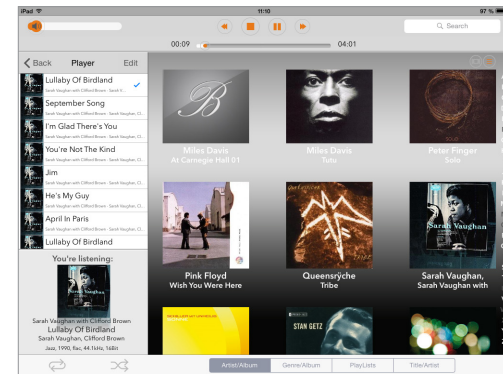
iPad
11:10
97 %
Search
00:09
04:01
Back
Player
Edit
Lullaby Of Birdland
Sarah Vaughan with Clifford Brown · Sarah V...
September Song
Sarah Vaughan with Clifford Brown · Sarah Vaughan, Cl...
I'm Glad There's You
Sarah Vaughan with Clifford Brown · Sarah Vaughan, Cl...
You're Not The Kind
Sarah Vaughan with Clifford Brown · Sarah Vaughan, Cl...
Jim
Sarah Vaughan with Clifford Brown · Sarah Vaughan, Cl...
He's My Guy
Sarah Vaughan with Clifford Brown · Sarah Vaughan, Cl...
April In Paris
Sarah Vaughan with Clifford Brown · Sarah Vaughan, Cl...
Lullaby Of Birdland
You're listening:
Sarah Vaughan with Clifford Brown
Lullaby Of Birdland
Sarah Vaughan, Clifford Brown
Sarah Vaughan, 1990, flac, 44.1kHz, 16Bit
Miles Davis
At Carnegie Hall 01
Miles Davis
Tutu
Peter Finger
Solo
Pink Floyd
Wish You Were Here
Queensrÿche
Tribe
Sarah Vaughan,
Sarah Vaughan with
STAN GETZ
Artist/Album
Genre/Album
PlayLists
Title/Artist